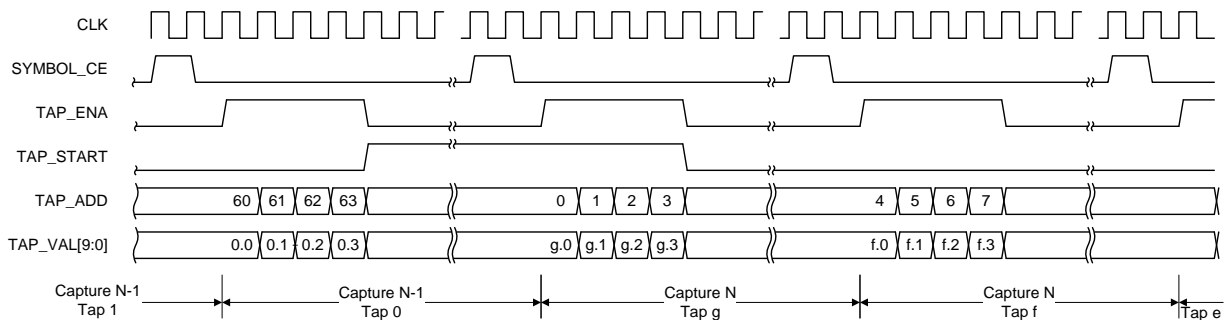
CLK

SYMBOL_CE

TAP_ENA

TAP_START

TAP_ADD 60 61 62 63 0 1 2 3 4 5 6 7

TAP_VAL[9:0] 0.0 0.1 0.2 0.3 g.0 g.1 g.2 g.3 f.0 f.1 f.2 f.3

Capture N-1 Tap 1

Capture N-1 Tap 0

Capture N Tap g

Capture N Tap f

Tap e